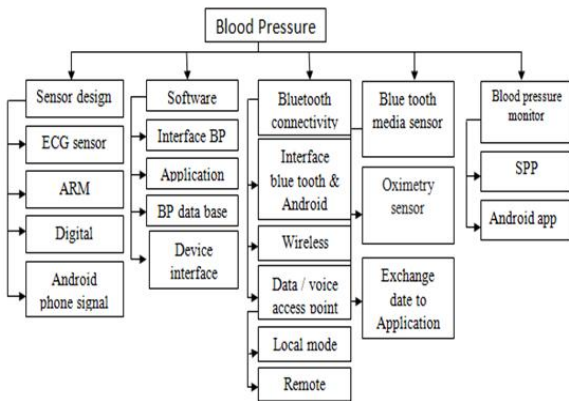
Blood Pressure

Sensor design
ECG sensor
ARM
Digital
Android phone signal

Software
Interface BP
Application
BP data base
Device interface

Bluetooth connectivity
Interface blue tooth & Android
Wireless
Data / voice access point
Local mode
Remote

Blue tooth media sensor
Oximetry sensor
Exchange date to Application

Blood pressure monitor
SPP
Android app